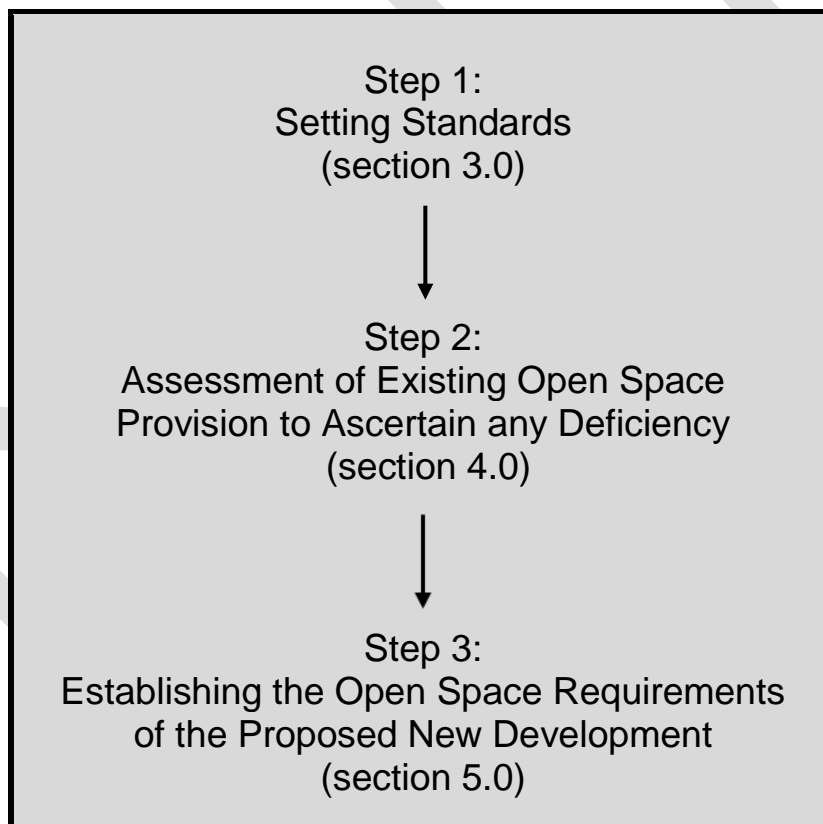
Step 1:
Setting Standards
(section 3.0)

Step 2:
Assessment of Existing Open Space Provision to Ascertain any Deficiency
(section 4.0)

Step 3:
Establishing the Open Space Requirements of the Proposed New Development
(section 5.0)